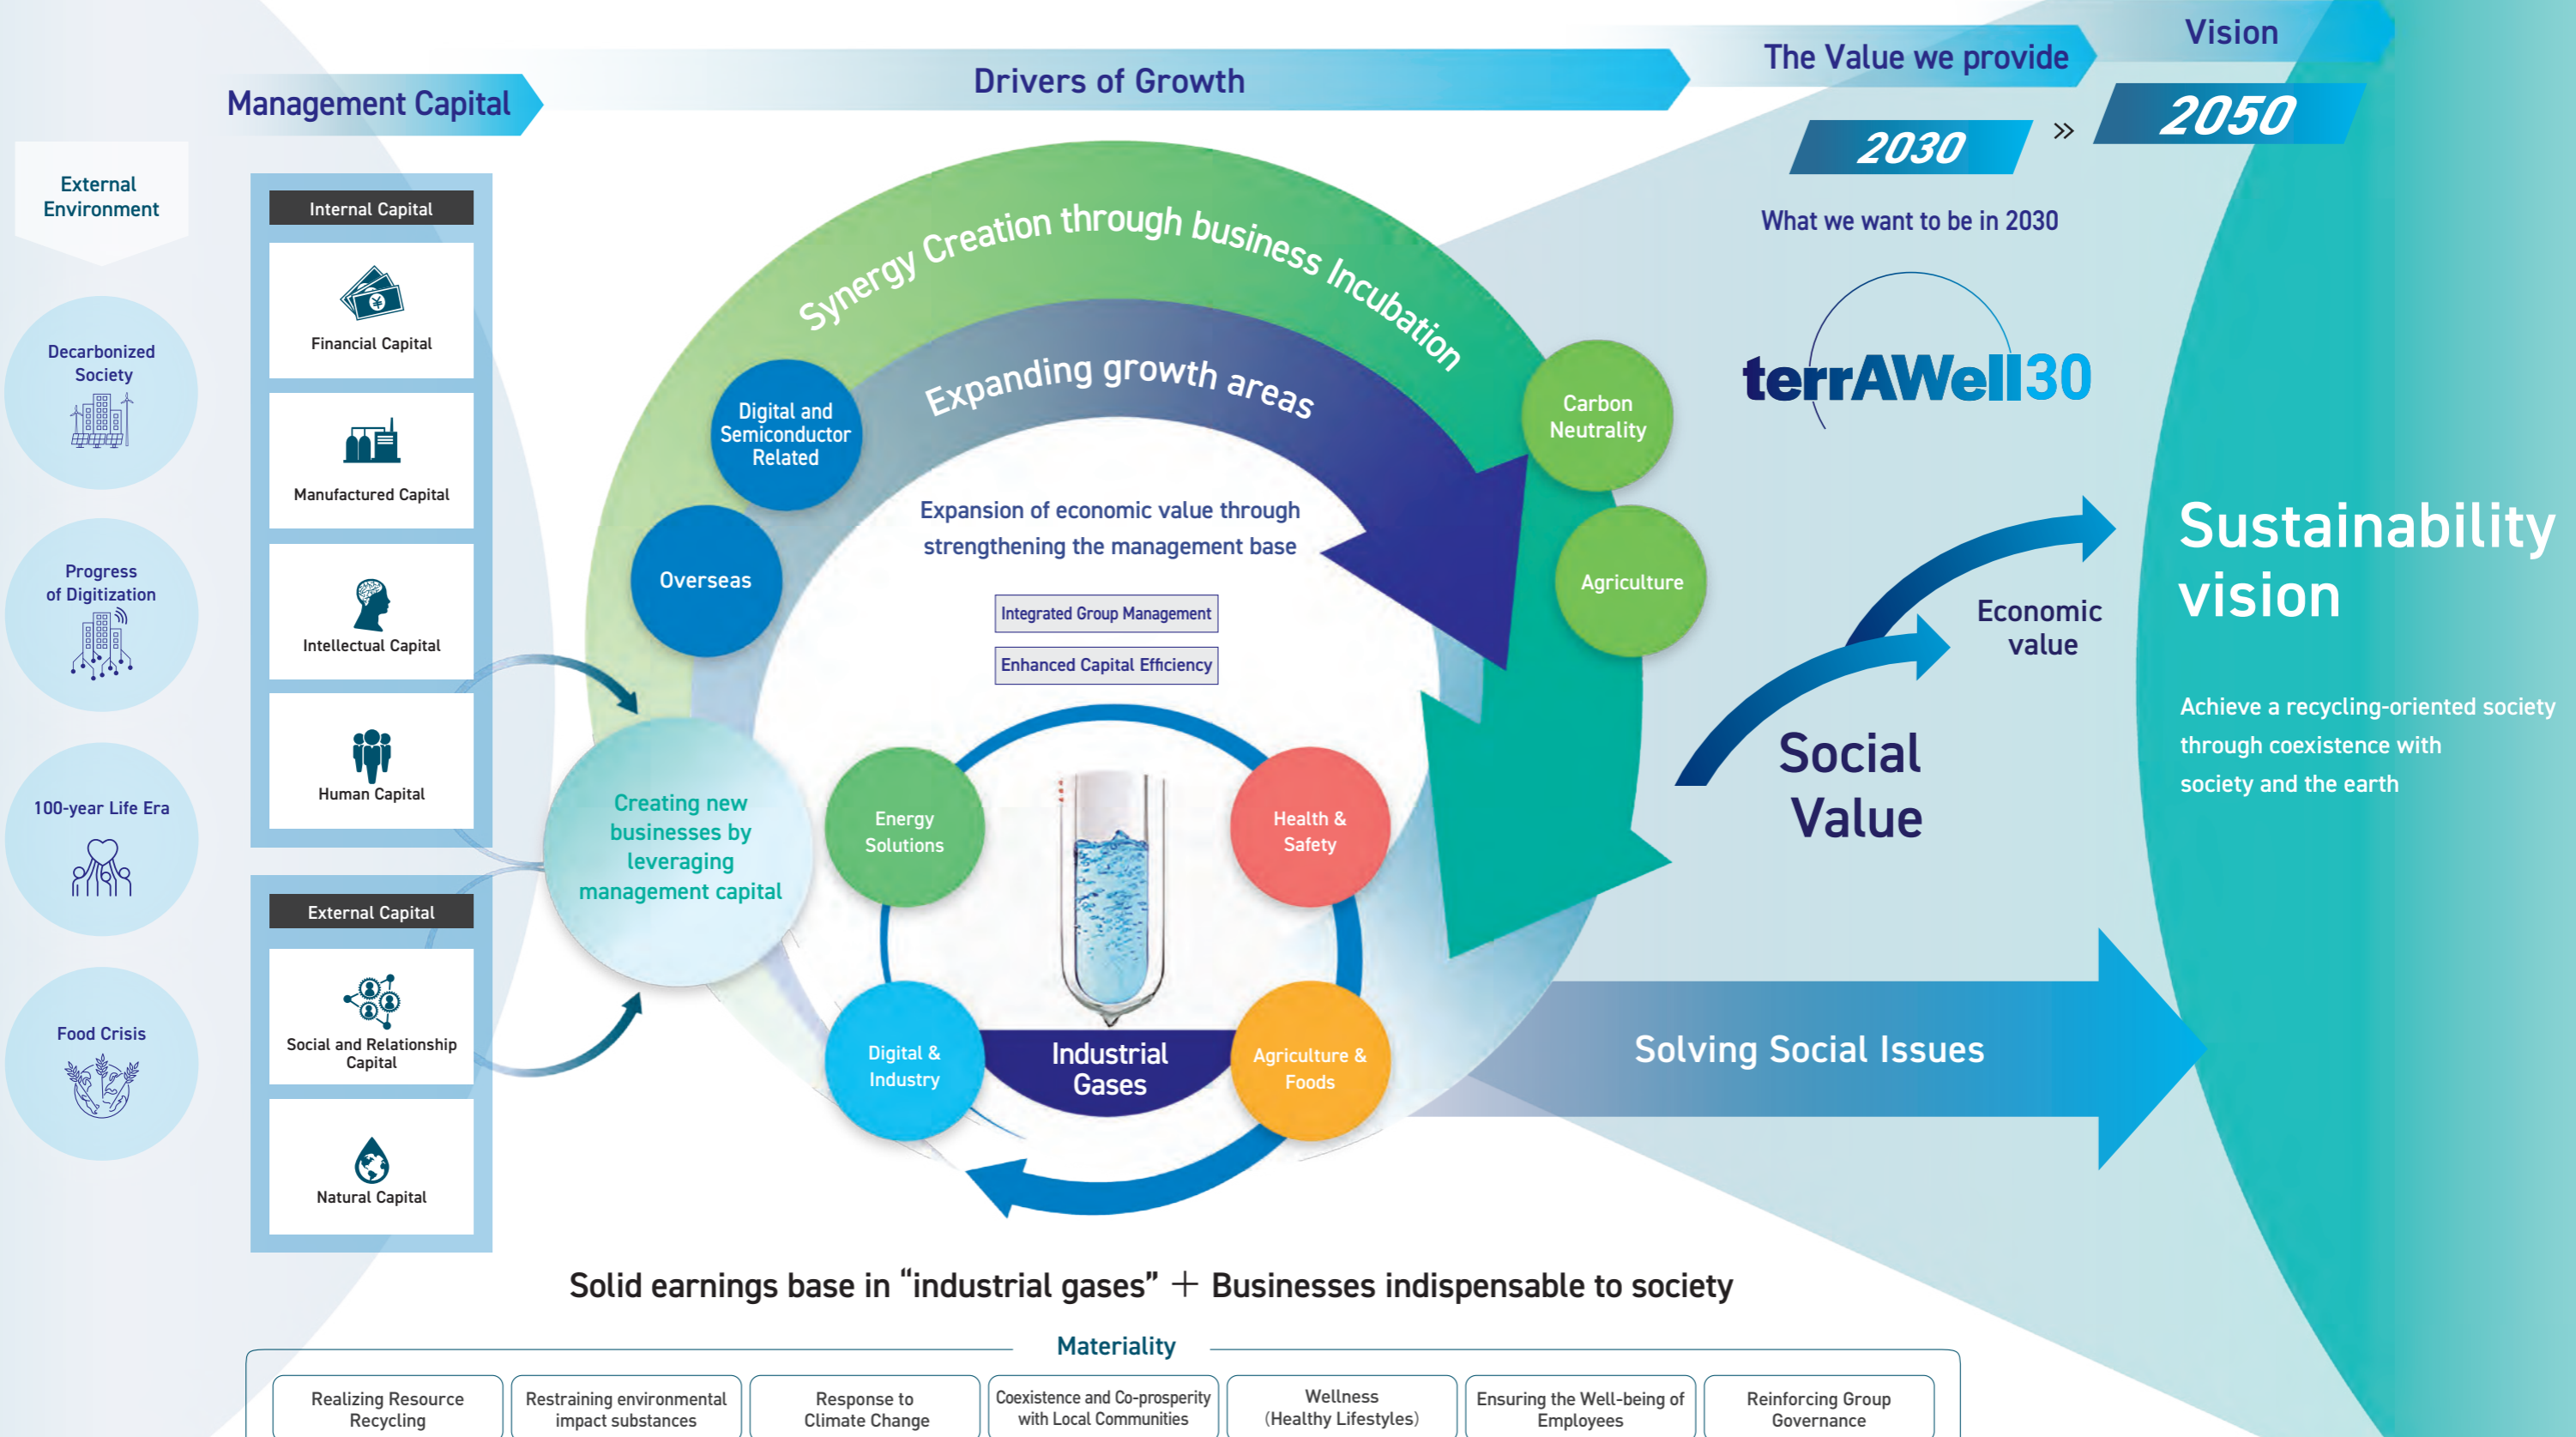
Management Capital

Drivers of Growth

The Value we provide

Vision

2030

2050

External Environment

Decarbonized Society

Progress of Digitization

100-year Life Era

Food Crisis

Internal Capital

Financial Capital

Manufactured Capital

Intellectual Capital

Human Capital

External Capital

Social and Relationship Capital

Natural Capital

Synergy Creation through business Incubation

Expanding growth areas

Digital and Semiconductor Related

Overseas

Carbon Neutrality

Agriculture

Expansion of economic value through strengthening the management base

Integrated Group Management

Enhanced Capital Efficiency

Creating new businesses by leveraging management capital

Energy Solutions

Health & Safety

Digital & Industry

Industrial Gases

Agriculture & Foods

What we want to be in 2030

terrAWell30

Economic value

Social Value

Sustainability vision

Achieve a recycling-oriented society through coexistence with society and the earth

Solving Social Issues

Solid earnings base in “industrial gases” + Businesses indispensable to society

Materiality

| Realizing Resource Recycling | Restraining environmental impact substances | Response to Climate Change | Coexistence and Co-prosperity with Local Communities | Wellness (Healthy Lifestyles) | Ensuring the Well-being of Employees | Reinforcing Group Governance |
|---|---|---|---|---|---|---|